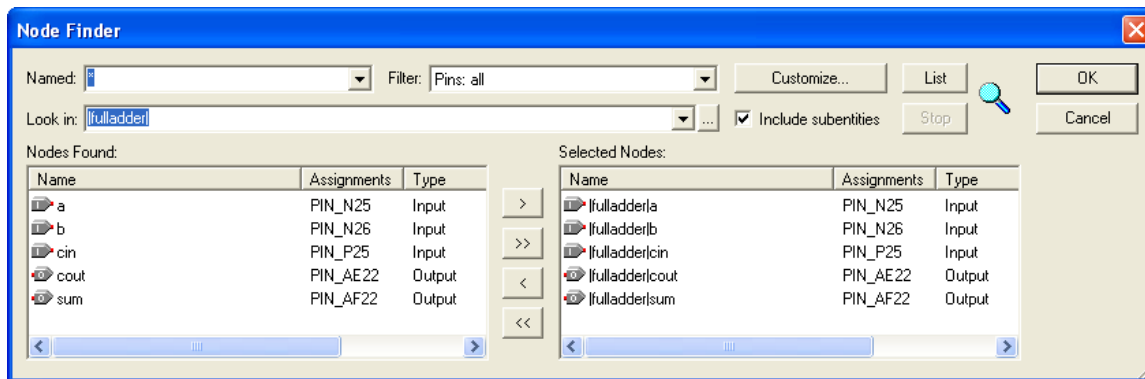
Node Finder

Named: *

Filter: Pins: all

Customize...

List

OK

Look in: |fulladder|

...

Include subentities

Stop

Cancel

Nodes Found:

| Name | Assignments | Type |
|---|---|---|
| a | PIN_N25 | Input |
| b | PIN_N26 | Input |
| cin | PIN_P25 | Input |
| cout | PIN_AE22 | Output |
| sum | PIN_AF22 | Output |

>

>>

<

<<

Selected Nodes:

| Name | Assignments | Type |
|---|---|---|
| \|fulladder\|a | PIN_N25 | Input |
| \|fulladder\|b | PIN_N26 | Input |
| \|fulladder\|cin | PIN_P25 | Input |
| \|fulladder\|cout | PIN_AE22 | Output |
| \|fulladder\|sum | PIN_AF22 | Output |